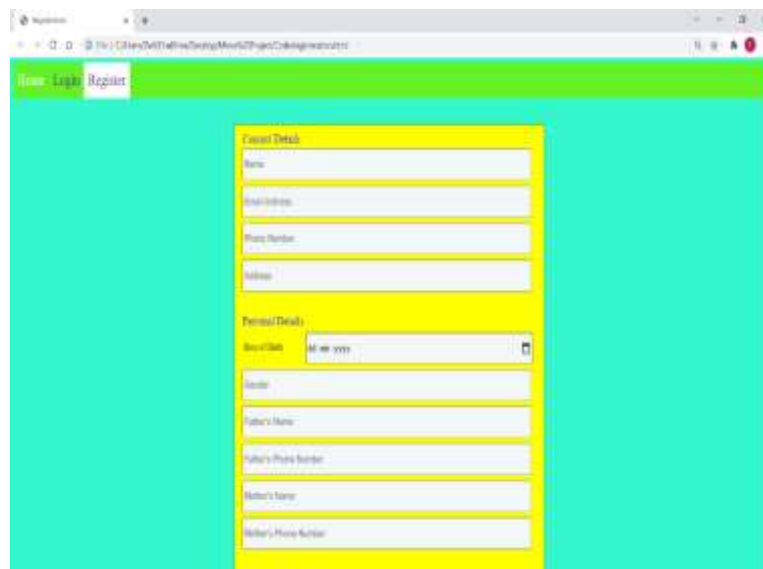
Registration

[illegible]

Home Login Register

Contact Details

Name

Email Address

Phone Number

Address

Personal Details

Date of Birth mm-dd-yyyy

Gender

Father's Name

Father's Phone Number

Mother's Name

Mother's Phone Number